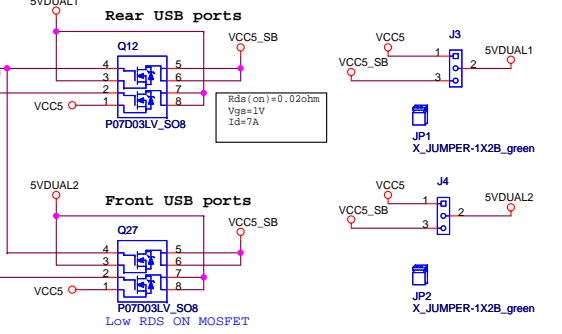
5VDUAL1

Rear USB ports

Q12

VCC5_SB

4
3
2
1
5
6
7
8

VCC5

P07D03LV_SO8

Rds(on)=0.02ohm
Vgs=1V
Id=7A

VCC5
J3
1
5VDUAL1
VCC5_SB
2
3

JP1
X_JUMPER-1X2B_green

5VDUAL2

Front USB ports

Q27

VCC5_SB

4
3
2
1
5
6
7
8

VCC5

P07D03LV_SO8

Low RDS ON MOSFET

VCC5
J4
1
5VDUAL2
VCC5_SB
2
3

JP2
X_JUMPER-1X2B_green